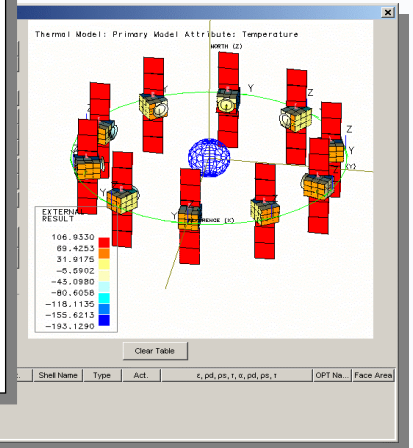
X

Thermal Model: Primary Model Attribute: Temperature

NORTH (Z)

Y

Z

Z

Z

Y

Y

Y

Y

Z

XY)

REFERENCE (X)

EXTERNA
RESULT

106.9330
69.4253
31.9175
-5.5902
-43.0980
-80.6058
-118.1135
-155.6213
-193.1290

Clear Table

Shell Name | Type | Act.. | ε, pd, ps, τ, α, pd, ps, τ | OPT Na... | Face Area